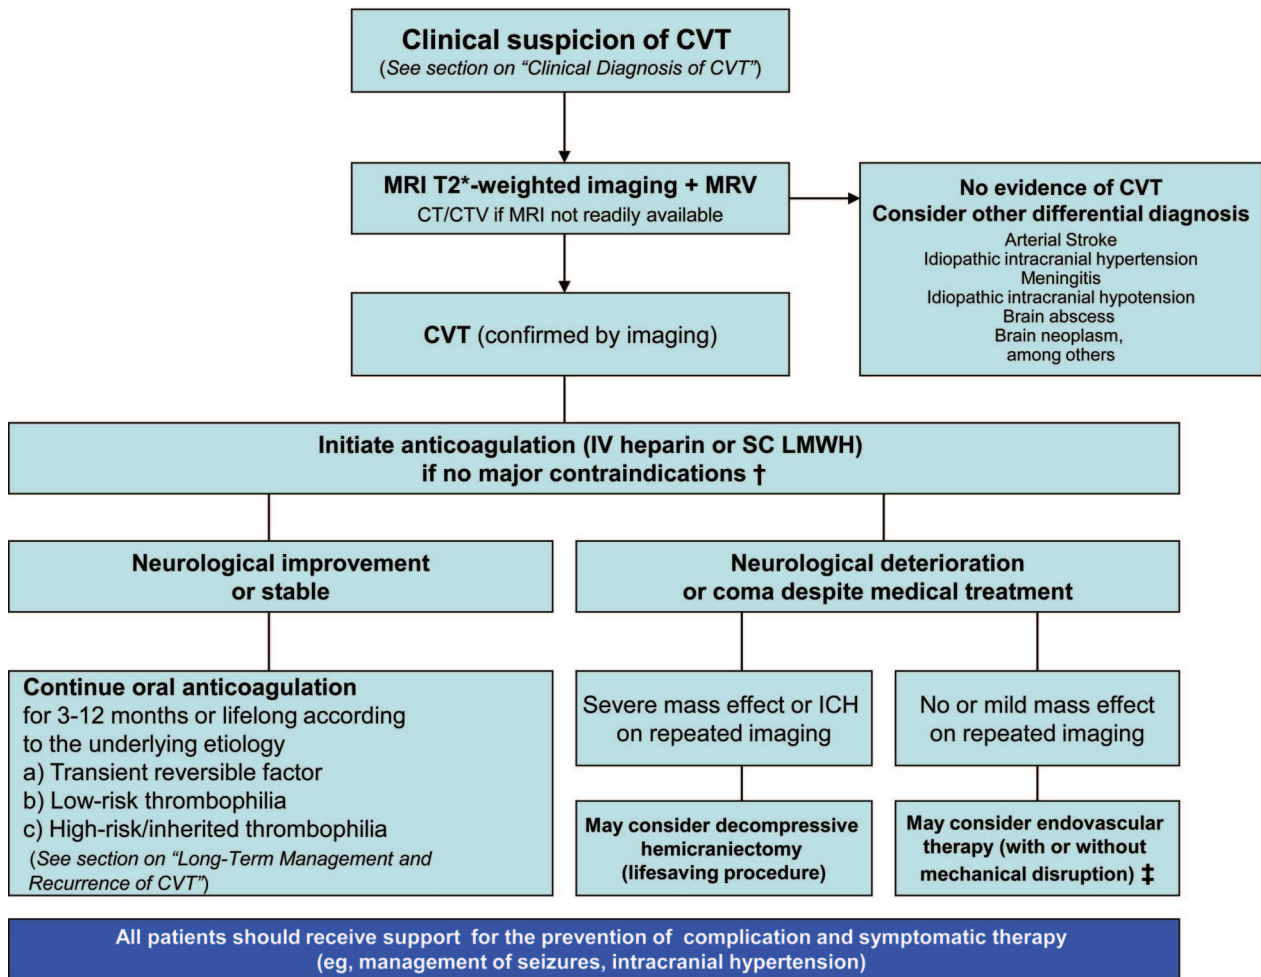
Clinical suspicion of CVT
(See section on "Clinical Diagnosis of CVT")

MRI T2*-weighted imaging + MRV
CT/CTV if MRI not readily available

No evidence of CVT
Consider other differential diagnosis
Arterial Stroke
Idiopathic intracranial hypertension
Meningitis
Idiopathic intracranial hypotension
Brain abscess
Brain neoplasm,
among others

CVT (confirmed by imaging)

Initiate anticoagulation (IV heparin or SC LMWH)
if no major contraindications †

Neurological improvement
or stable

Neurological deterioration
or coma despite medical treatment

Continue oral anticoagulation
for 3-12 months or lifelong according to the underlying etiology
a) Transient reversible factor
b) Low-risk thrombophilia
c) High-risk/inherited thrombophilia
(See section on "Long-Term Management and Recurrence of CVT")

Severe mass effect or ICH
on repeated imaging

May consider decompressive
hemicraniectomy
(lifesaving procedure)

No or mild mass effect
on repeated imaging

May consider endovascular
therapy (with or without
mechanical disruption) ‡

All patients should receive support for the prevention of complication and symptomatic therapy
(eg, management of seizures, intracranial hypertension)